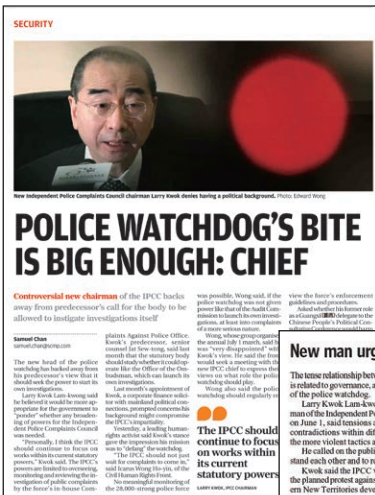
SECURITY

New Independent Police Complaints Council chairman Larry Kwok denies having a political background. Photo: Edward Wong

POLICE WATCHDOG'S BITE IS BIG ENOUGH: CHIEF

Controversial new chairman of the IPCC backs away from predecessor's call for the body to be allowed to instigate investigations itself

Samuel Chan
samuel.chan@scmp.com

The new head of the police watchdog has backed away from his predecessor's view that it should seek the power to start its own investigations.

Larry Kwok Lam-kwong said he believed it would be more appropriate for the government to "ponder" whether any broadening of powers for the Independent Police Complaints Council was needed.

"Personally, I think the IPCC should continue to focus on works within its current statutory powers," Kwok said. The IPCC's powers are limited to overseeing, monitoring and reviewing the investigation of public complaints by the force's in-house Complaints Against Police Office.

Kwok's predecessor, senior counsel Jat Sew-tong, said last month that the statutory body should study whether it could operate like the Office of the Ombudsman, which can launch its own investigations.

Last month's appointment of Kwok, a corporate finance solicitor with mainland political connections, prompted concerns his background might compromise the IPCC's impartiality.

Yesterday, a leading human-rights activist said Kwok's stance gave the impression his mission was to "defang" the watchdog.

"The IPCC should not just wait for complaints to come in," said Icarus Wong Ho-yin, of the Civil Human Rights Front.

No meaningful monitoring of the 28,000-strong police force was possible, Wong said, if the police watchdog was not given power like that of the Audit Commission to launch its own investigations, at least into complaints of a more serious nature.

Wong, whose group organise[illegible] the annual July 1 march, said h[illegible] was "very disappointed" with Kwok's view. He said the fron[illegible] would seek a meeting with th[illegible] new IPCC chief to express the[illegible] views on what role the polic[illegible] watchdog should play.

Wong also said the polic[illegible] watchdog should regularly re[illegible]

The IPCC should continue to focus on works within its current statutory powers

LARRY KWOK, IPCC CHAIRMAN

view the force's enforcement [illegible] guidelines and procedures.

Asked whether his former role as a Guangxi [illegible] delegate to the Chinese People's Political Con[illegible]

New man ur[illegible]

The tense relationship betw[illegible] is related to governance, a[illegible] of the police watchdog.

Larry Kwok Lam-kwo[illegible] man of the Independent Po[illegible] on June 1, said tensions a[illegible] contradictions within dif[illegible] the more violent tactics a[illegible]

He called on the publi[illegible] stand each other and to r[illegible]

Kwok said the IPCC w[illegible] the planned protest agains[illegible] ern New Territories deve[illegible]